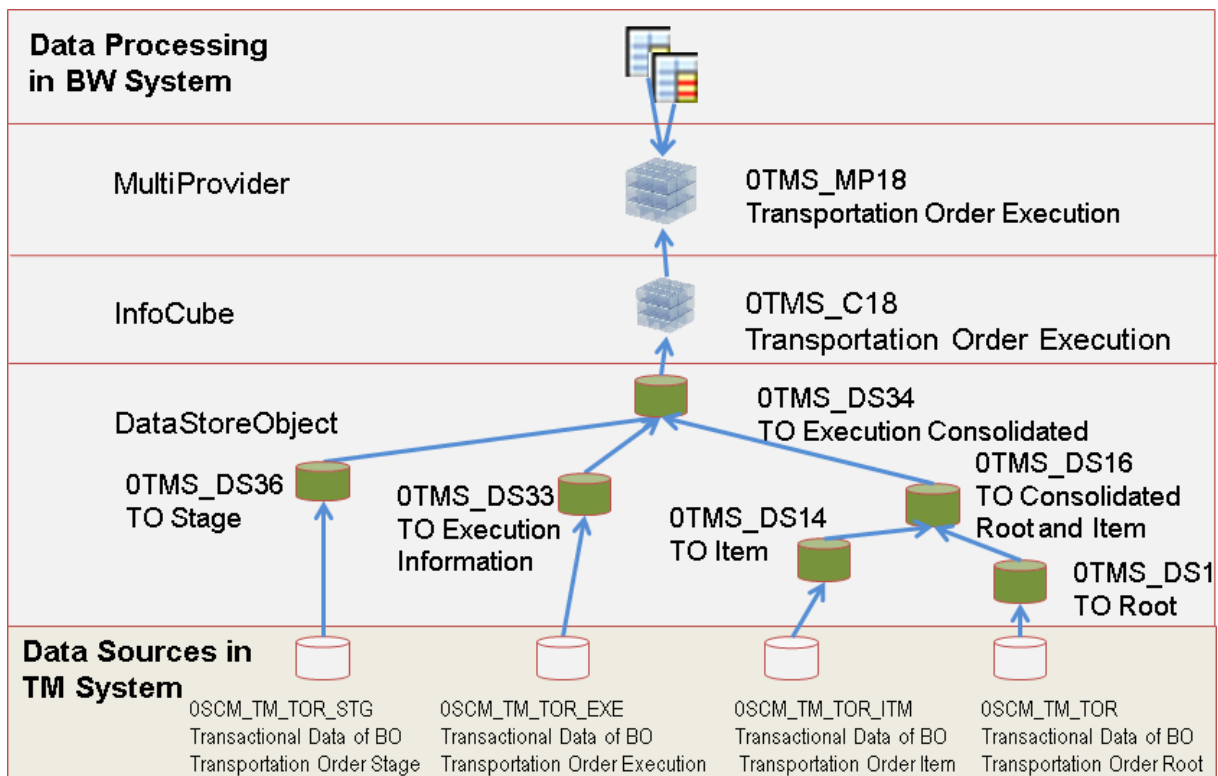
Data Processing in BW System

MultiProvider

0TMS_MP18
Transportation Order Execution

InfoCube

0TMS_C18
Transportation Order Execution

DataStoreObject

0TMS_DS34
TO Execution Consolidated

0TMS_DS36
TO Stage

0TMS_DS33
TO Execution Information

0TMS_DS16
TO Consolidated Root and Item

0TMS_DS14
TO Item

0TMS_DS1
TO Root

Data Sources in TM System

0SCM_TM_TOR_STG
Transactional Data of BO Transportation Order Stage

0SCM_TM_TOR_EXE
Transactional Data of BO Transportation Order Execution

0SCM_TM_TOR_ITM
Transactional Data of BO Transportation Order Item

0SCM_TM_TOR
Transactional Data of BO Transportation Order Root